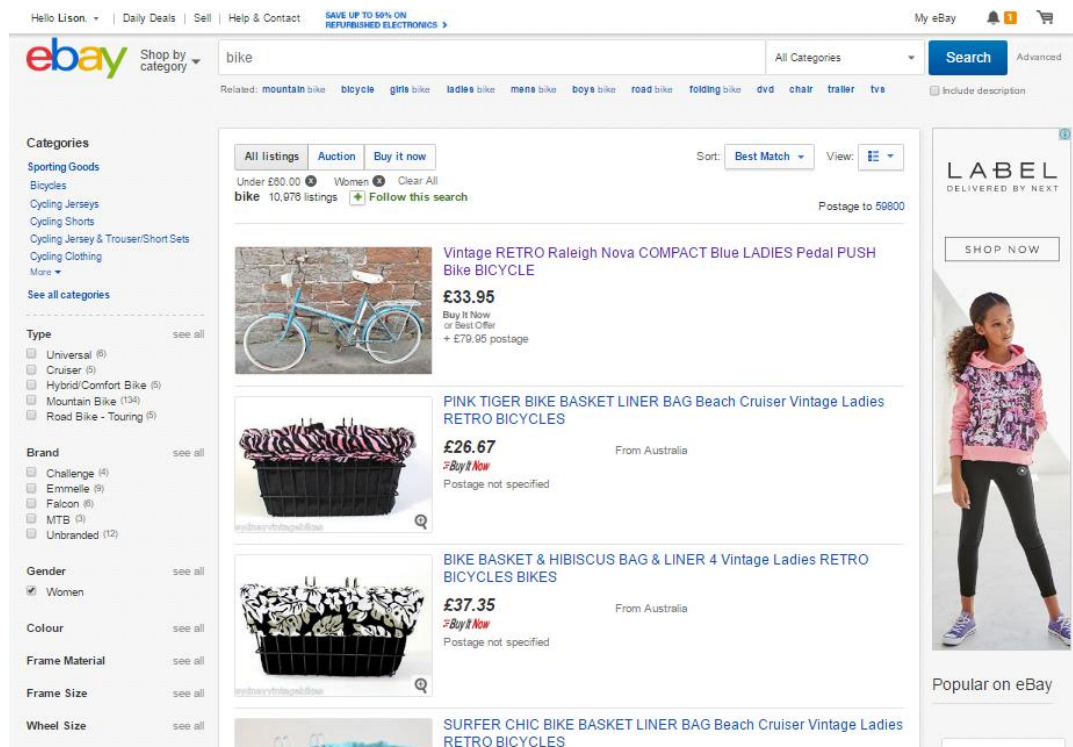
Hello Lison. | Daily Deals | Sell | Help & Contact SAVE UP TO 50% ON REFURBISHED ELECTRONICS >

My eBay 1

ebay Shop by category

bike

All Categories

Search Advanced

Related: mountain bike bicycle girls bike ladies bike mens bike boys bike road bike folding bike dvd chair trailer tvs

Include description

Categories
Sporting Goods
Bicycles
Cycling Jerseys
Cycling Shorts
Cycling Jersey & Trouser/Short Sets
Cycling Clothing
More
See all categories

Type see all
Universal (6)
Cruiser (5)
Hybrid/Comfort Bike (5)
Mountain Bike (134)
Road Bike - Touring (5)

Brand see all
Challenge (4)
Emmelle (9)
Falcon (6)
MTB (3)
Unbranded (12)

Gender see all
Women

Colour see all

Frame Material see all

Frame Size see all

Wheel Size see all

All listings | Auction | Buy it now

Sort: Best Match View:

Under £60.00 Women Clear All

bike 10,976 listings Follow this search

Postage to 59800

Vintage RETRO Raleigh Nova COMPACT Blue LADIES Pedal PUSH Bike BICYCLE
£33.95
Buy It Now
or Best Offer
+ £79.95 postage

PINK TIGER BIKE BASKET LINER BAG Beach Cruiser Vintage Ladies RETRO BICYCLES
£26.67
Buy It Now
Postage not specified
From Australia

BIKE BASKET & HIBISCUS BAG & LINER 4 Vintage Ladies RETRO BICYCLES BIKES
£37.35
Buy It Now
Postage not specified
From Australia

SURFER CHIC BIKE BASKET LINER BAG Beach Cruiser Vintage Ladies RETRO BICYCLES

LABEL
DELIVERED BY NEXT
SHOP NOW

Popular on eBay